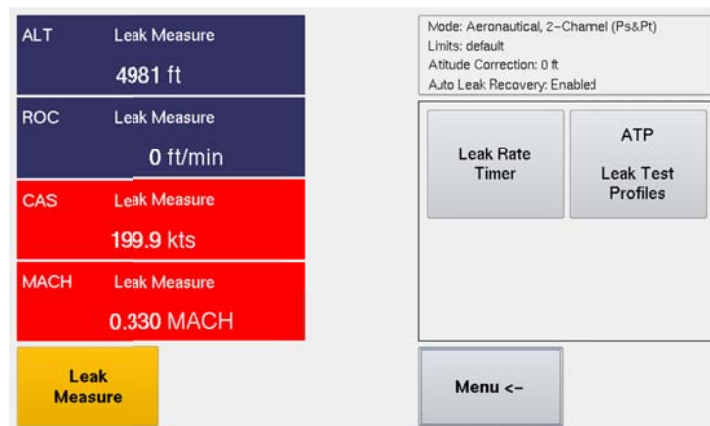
ALT Leak Measure
4981 ft

ROC Leak Measure
0 ft/min

CAS Leak Measure
199.9 kts

MACH Leak Measure
0.330 MACH

Leak Measure

Mode: Aeronautical, 2-Channel (Ps&Pt)
Limits: default
Atitude Correction: 0 ft
Auto Leak Recovery: Enabled

Leak Rate Timer

ATP
Leak Test Profiles

Menu <-